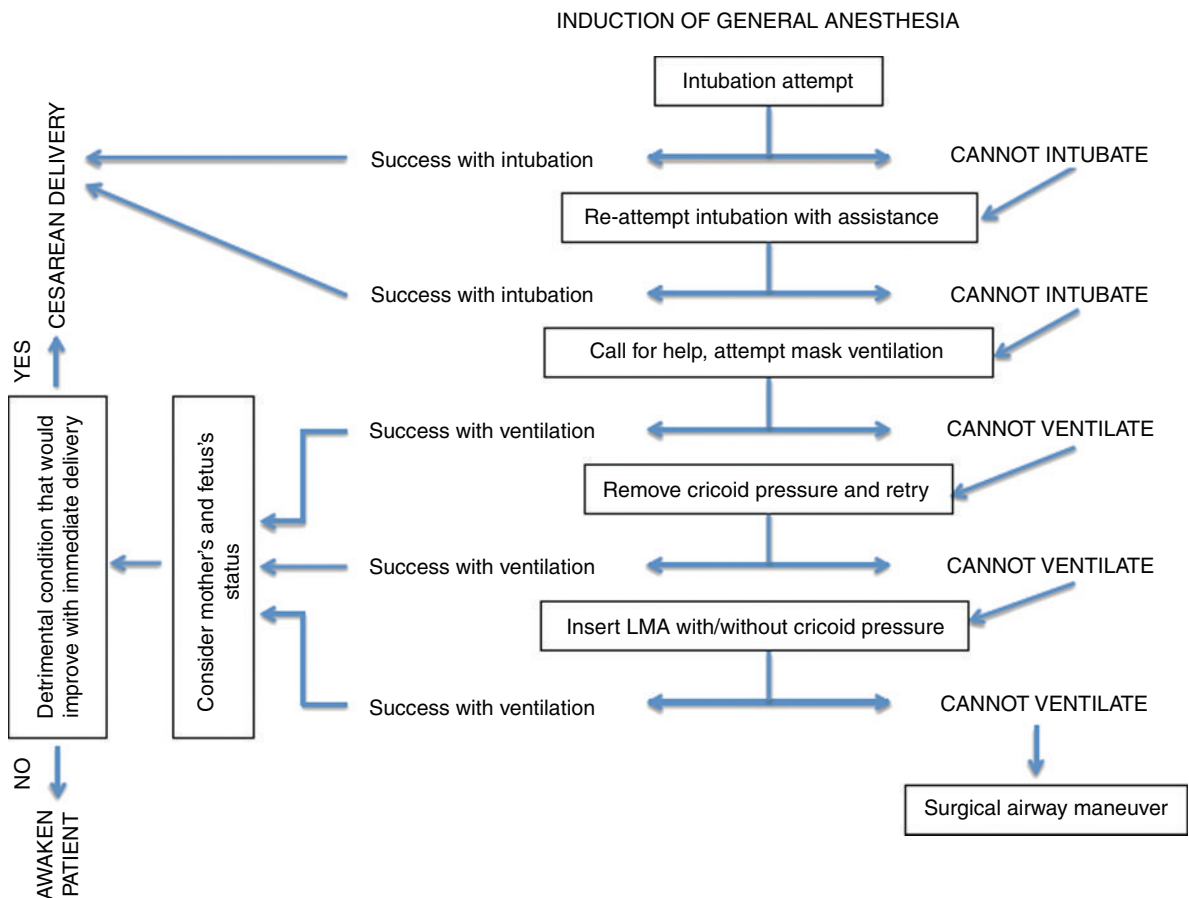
INDUCTION OF GENERAL ANESTHESIA

Intubation attempt

Success with intubation

CANNOT INTUBATE

Re-attempt intubation with assistance

Success with intubation

CANNOT INTUBATE

Call for help, attempt mask ventilation

Success with ventilation

CANNOT VENTILATE

Remove cricoid pressure and retry

Success with ventilation

CANNOT VENTILATE

Insert LMA with/without cricoid pressure

Success with ventilation

CANNOT VENTILATE

Surgical airway maneuver

CESAREAN DELIVERY

YES

Detrimental condition that would improve with immediate delivery

Consider mother's and fetus's status

NO

AWAKEN PATIENT